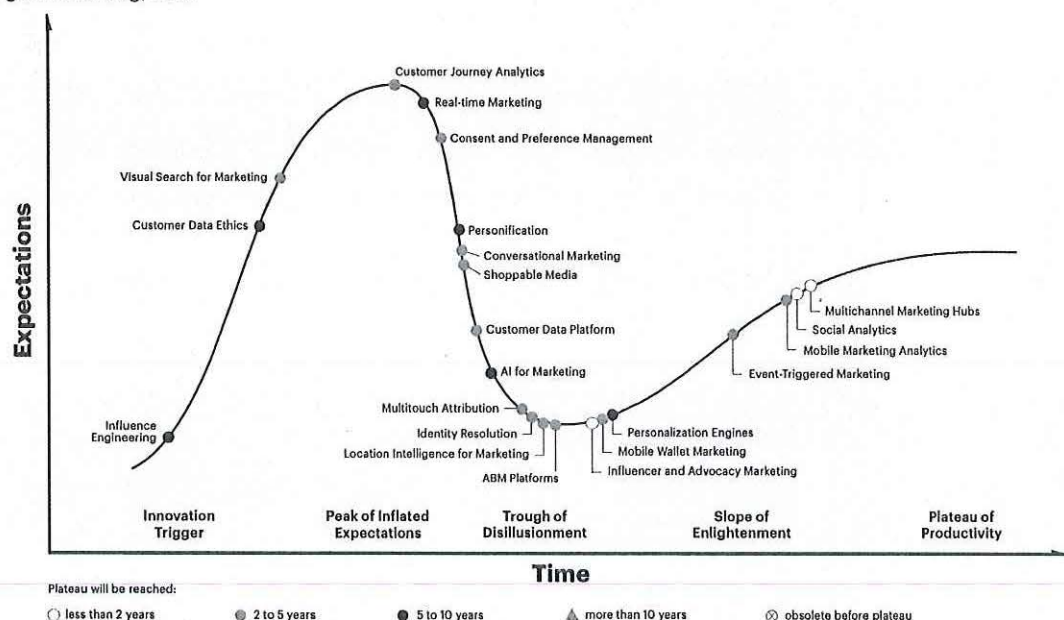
Expectations

Customer Journey Analytics
Real-time Marketing
Consent and Preference Management
Visual Search for Marketing
Customer Data Ethics
Personification
Conversational Marketing
Shoppable Media
Multichannel Marketing Hubs
Social Analytics
Customer Data Platform
Mobile Marketing Analytics
AI for Marketing
Event-Triggered Marketing
Multitouch Attribution
Influence Engineering
Identity Resolution
Personalization Engines
Location Intelligence for Marketing
Mobile Wallet Marketing
ABM Platforms
Influencer and Advocacy Marketing

Innovation Trigger
Peak of Inflated Expectations
Trough of Disillusionment
Slope of Enlightenment
Plateau of Productivity

Time

Plateau will be reached:
less than 2 years
2 to 5 years
5 to 10 years
more than 10 years
obsolete before plateau